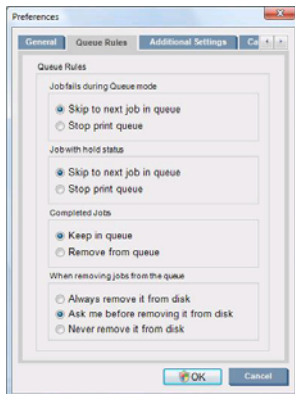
Preferences

General | Queue Rules | Additional Settings | Ca

Queue Rules

Job fails during Queue mode

Skip to next job in queue
Stop print queue

Job with hold status

Skip to next job in queue
Stop print queue

Completed Jobs

Keep in queue
Remove from queue

When removing jobs from the queue

Always remove it from disk
Ask me before removing it from disk
Never remove it from disk

OK
Cancel